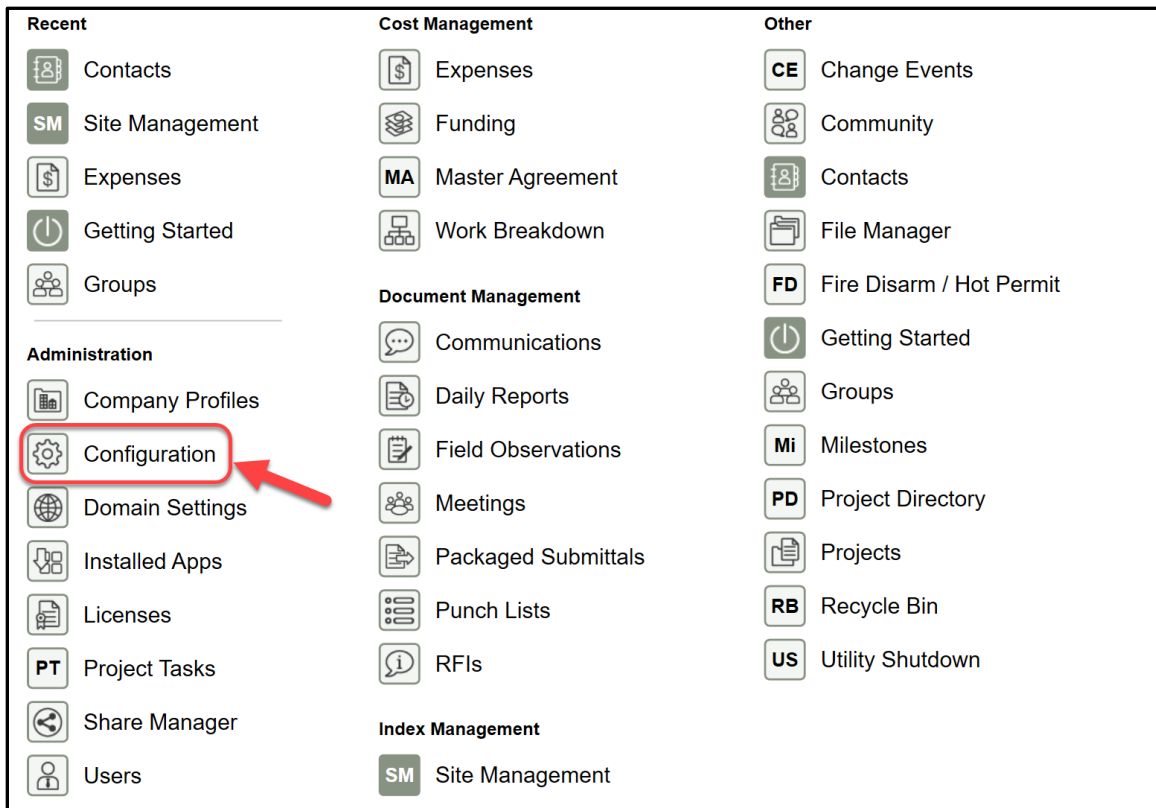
Recent

Contacts
SM Site Management
Expenses
Getting Started
Groups

Administration

Company Profiles
Configuration
Domain Settings
Installed Apps
Licenses
PT Project Tasks
Share Manager
Users

Cost Management

Expenses
Funding
MA Master Agreement
Work Breakdown

Document Management

Communications
Daily Reports
Field Observations
Meetings
Packaged Submittals
Punch Lists
RFIs

Index Management

SM Site Management

Other

CE Change Events
Community
Contacts
File Manager
FD Fire Disarm / Hot Permit
Getting Started
Groups
Mi Milestones
PD Project Directory
Projects
RB Recycle Bin
US Utility Shutdown